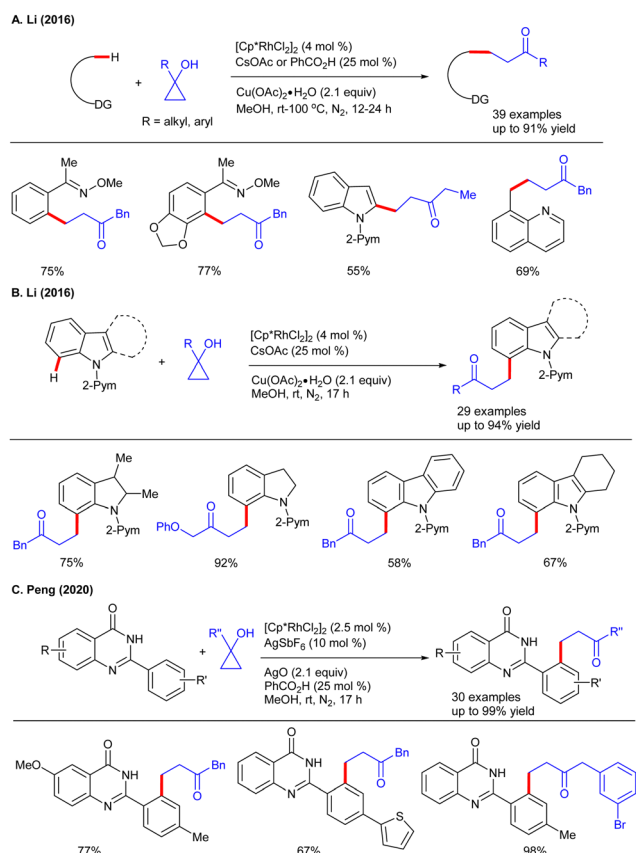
A. Li (2016)

H

DG

R OH

R = alkyl, aryl

$[Cp^*RhCl_2]_2$ (4 mol %)
CsOAc or $PhCO_2H$ (25 mol %)

$Cu(OAc)_2 \cdot H_2O$ (2.1 equiv)
MeOH, rt-100 °C, $N_2$, 12-24 h

O

R

DG

39 examples
up to 91% yield

Me

N

OMe

Bn

O

75%

Me

N

OMe

O

O

Bn

O

77%

N

2-Pym

O

Me

55%

O

Bn

N

69%

B. Li (2016)

H

N

2-Pym

R OH

$[Cp^*RhCl_2]_2$ (4 mol %)
CsOAc (25 mol %)

$Cu(OAc)_2 \cdot H_2O$ (2.1 equiv)
MeOH, rt, $N_2$, 17 h

N

2-Pym

R

O

29 examples
up to 94% yield

Me

Me

N

2-Pym

O

Bn

75%

PhO

O

N

2-Pym

92%

O

Bn

N

2-Pym

58%

O

Bn

N

2-Pym

67%

C. Peng (2020)

O

NH

R

N

R'

R'' OH

$[Cp^*RhCl_2]_2$ (2.5 mol %)
$AgSbF_6$ (10 mol %)

AgO (2.1 equiv)
$PhCO_2H$ (25 mol %)
MeOH, rt, $N_2$, 17 h

O

NH

R

N

R''

O

R'

30 examples
up to 99% yield

MeO

O

NH

N

Bn

O

Me

77%

O

NH

N

Bn

O

S

67%

O

NH

N

O

Me

Br

98%